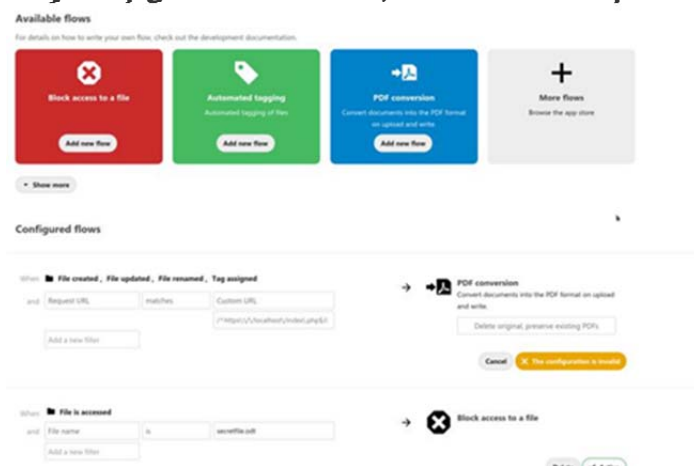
Available flows

For details on how to write your own flow, check out the development documentation.

Block access to a file

Add new flow

Automated tagging

Automated tagging of files

Add new flow

PDF conversion

Convert documents into the PDF format on upload and write

Add new flow

More flows

Browse the app store

Show more

Configured flows

When File created, File updated, File renamed, Tag assigned

and Request URL matches Custom URL

/^https\:\/\/localhost\/index\.php\$/i

Add a new filter

PDF conversion

Convert documents into the PDF format on upload and write.

Delete original, preserve existing PDFs

Cancel

The configuration is invalid

When File is accessed

and File name is secretfile.odt

Add a new filter

Block access to a file

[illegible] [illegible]